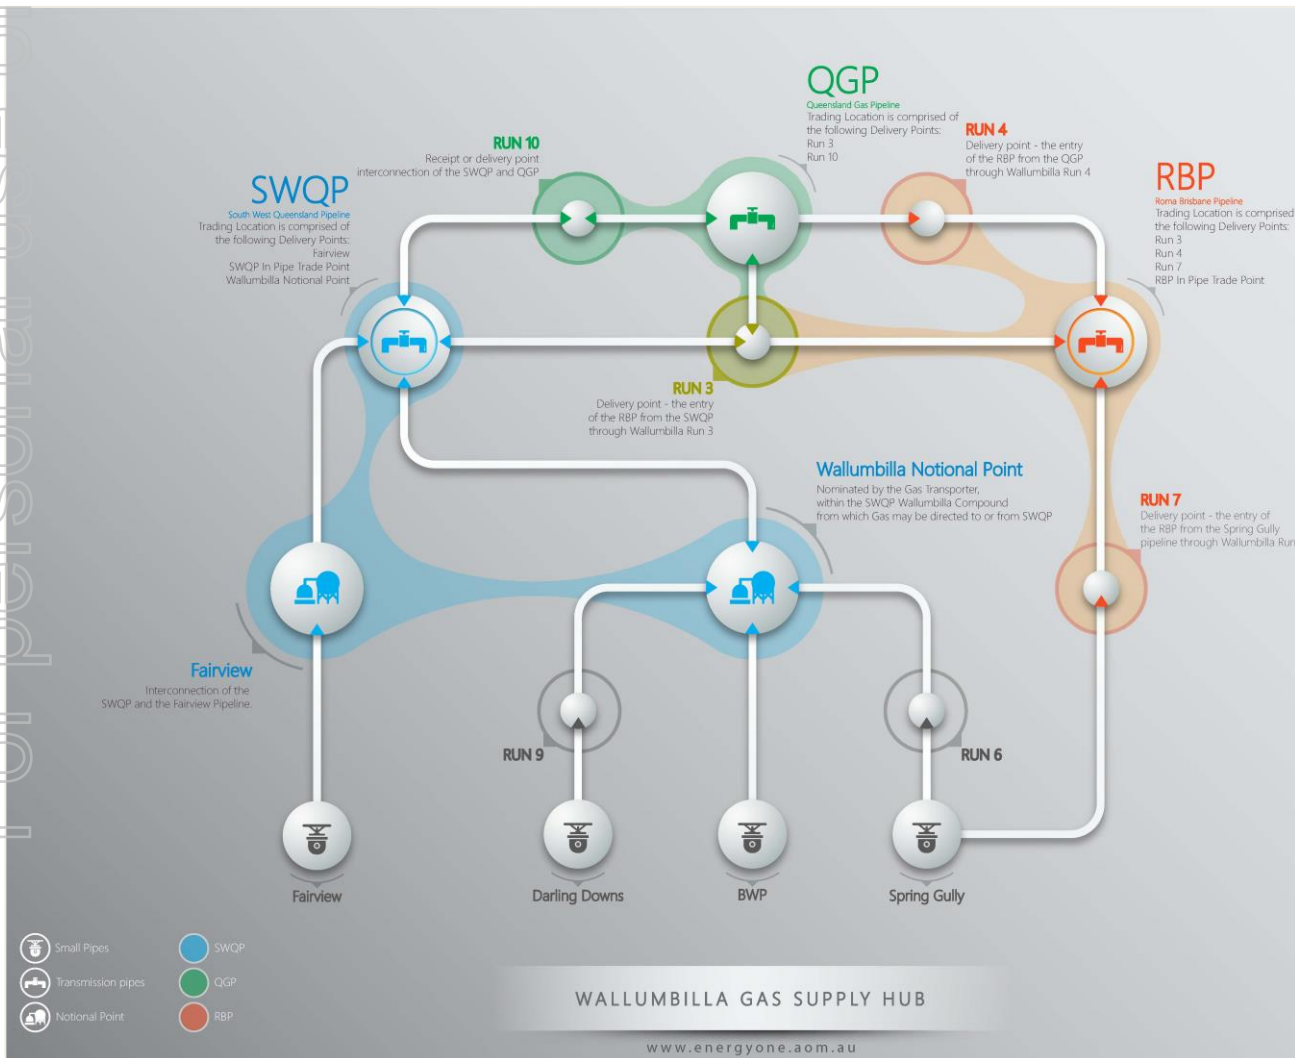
For personal use only

QGP
Queensland Gas Pipeline
Trading Location is comprised of the following Delivery Points:
Run 3
Run 10

RUN 10
Receipt or delivery point interconnection of the SWQP and QGP

RUN 4
Delivery point - the entry of the RBP from the QGP through Wallumbilla Run 4

SWQP
South West Queensland Pipeline
Trading Location is comprised of the following Delivery Points:
Fairview
SWQP In Pipe Trade Point
Wallumbilla Notional Point

RBP
Roma Brisbane Pipeline
Trading Location is comprised of the following Delivery Points:
Run 3
Run 4
Run 7
RBP In Pipe Trade Point

RUN 3
Delivery point - the entry of the RBP from the SWQP through Wallumbilla Run 3

Wallumbilla Notional Point
Nominated by the Gas Transporter, within the SWQP Wallumbilla Compound from which Gas may be directed to or from SWQP

RUN 7
Delivery point - the entry of the RBP from the Spring Gully pipeline through Wallumbilla Run

Fairview
Interconnection of the SWQP and the Fairview Pipeline.

RUN 9

RUN 6

Fairview

Darling Downs

BWP

Spring Gully

Small Pipes
Transmission pipes
Notional Point
SWQP
QGP
RBP

WALLUMBILLA GAS SUPPLY HUB

www.energyone.aom.au